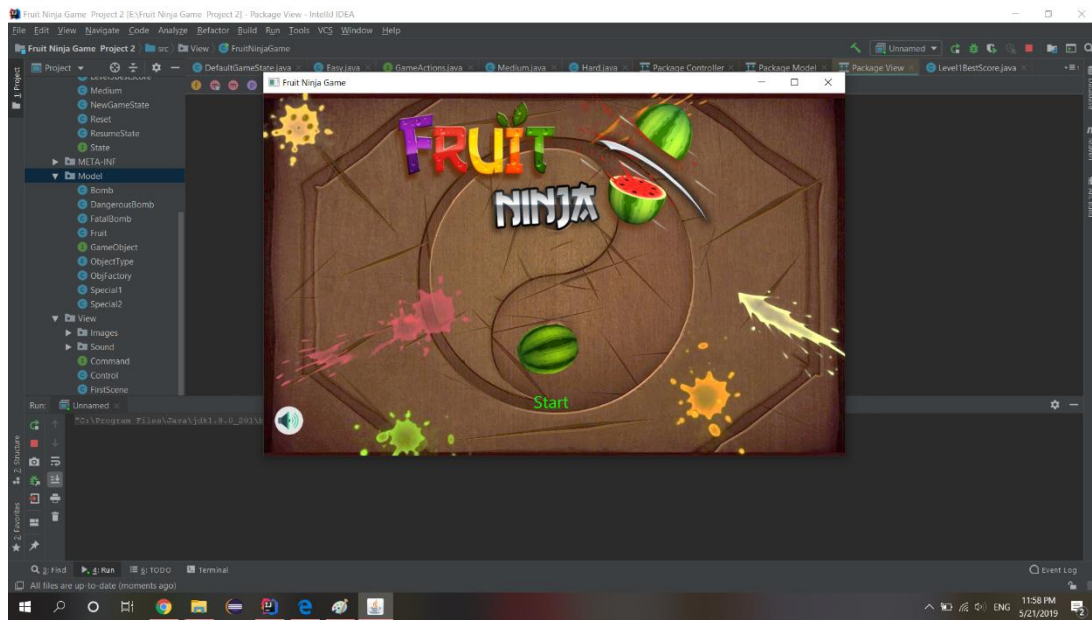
Fruit Ninja Game Project 2 [E:\Fruit Ninja Game Project 2] - Package View - IntelliJ IDEA

File Edit View Navigate Code Analyze Refactor Build Run Tools VCS Window Help

Fruit Ninja Game Project 2 src View FruitNinjaGame

Unnamed

Project

DefaultGameState.java Easy.java GameActions.java Medium.java Hard.java Package Controller Package Model Package View Level1BestScore.java

1: Project

Level1BestScore
Medium
NewGameState
Reset
ResumeState
State
META-INF
Model
Bomb
DangerousBomb
FatalBomb
Fruit
GameObject
ObjectType
ObjFactory
Special1
Special2
View
Images
Sound
Command
Control
FirstScene

Fruit Ninja Game

FRUIT

NINJA

Start

Run: Unnamed

"C:\Program Files\Java\jdk1.8.0_201\b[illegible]

2: Structure

2: Favorites

3: Find 4: Run 6: TODO Terminal

Event Log

All files are up-to-date (moments ago)

ENG 11:58 PM 5/21/2019

2